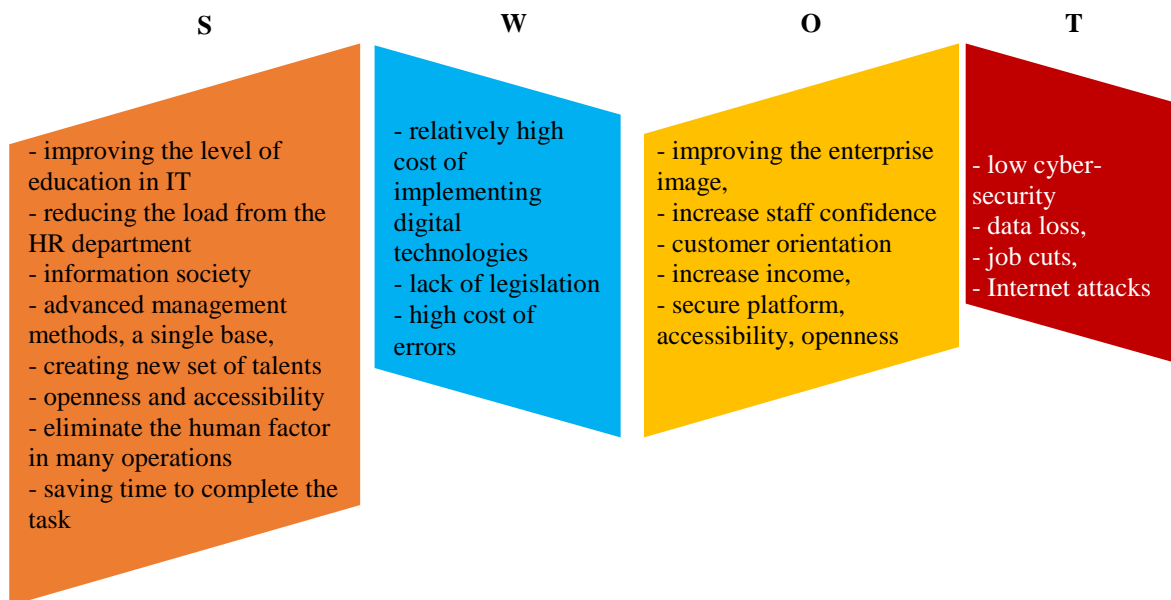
S

- improving the level of education in IT
- reducing the load from the HR department
- information society
- advanced management methods, a single base,
- creating new set of talents
- openness and accessibility
- eliminate the human factor in many operations
- saving time to complete the task

W

- relatively high cost of implementing digital technologies
- lack of legislation
- high cost of errors

O

- improving the enterprise image,
- increase staff confidence
- customer orientation
- increase income,
- secure platform, accessibility, openness

T

- low cyber-security
- data loss,
- job cuts,
- Internet attacks